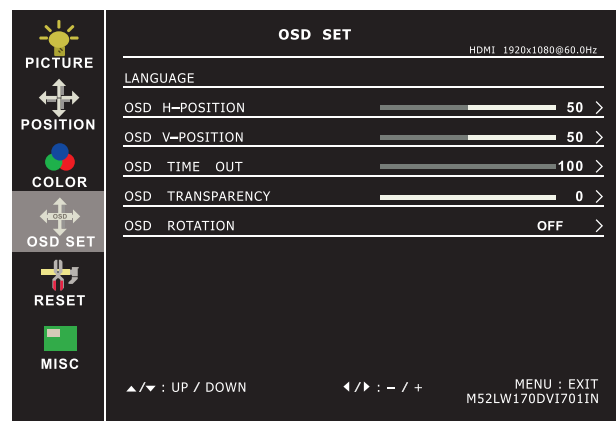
PICTURE

POSITION

COLOR

OSD

OSD SET

RESET

MISC

OSD SET

HDMI 1920x1080@60.0Hz

LANGUAGE

OSD H–POSITION 50 >

OSD V–POSITION 50 >

OSD TIME OUT 100 >

OSD TRANSPARENCY 0 >

OSD ROTATION OFF >

▲/▼ : UP / DOWN

◀/▶ : – / +

MENU : EXIT
M52LW170DVI701IN